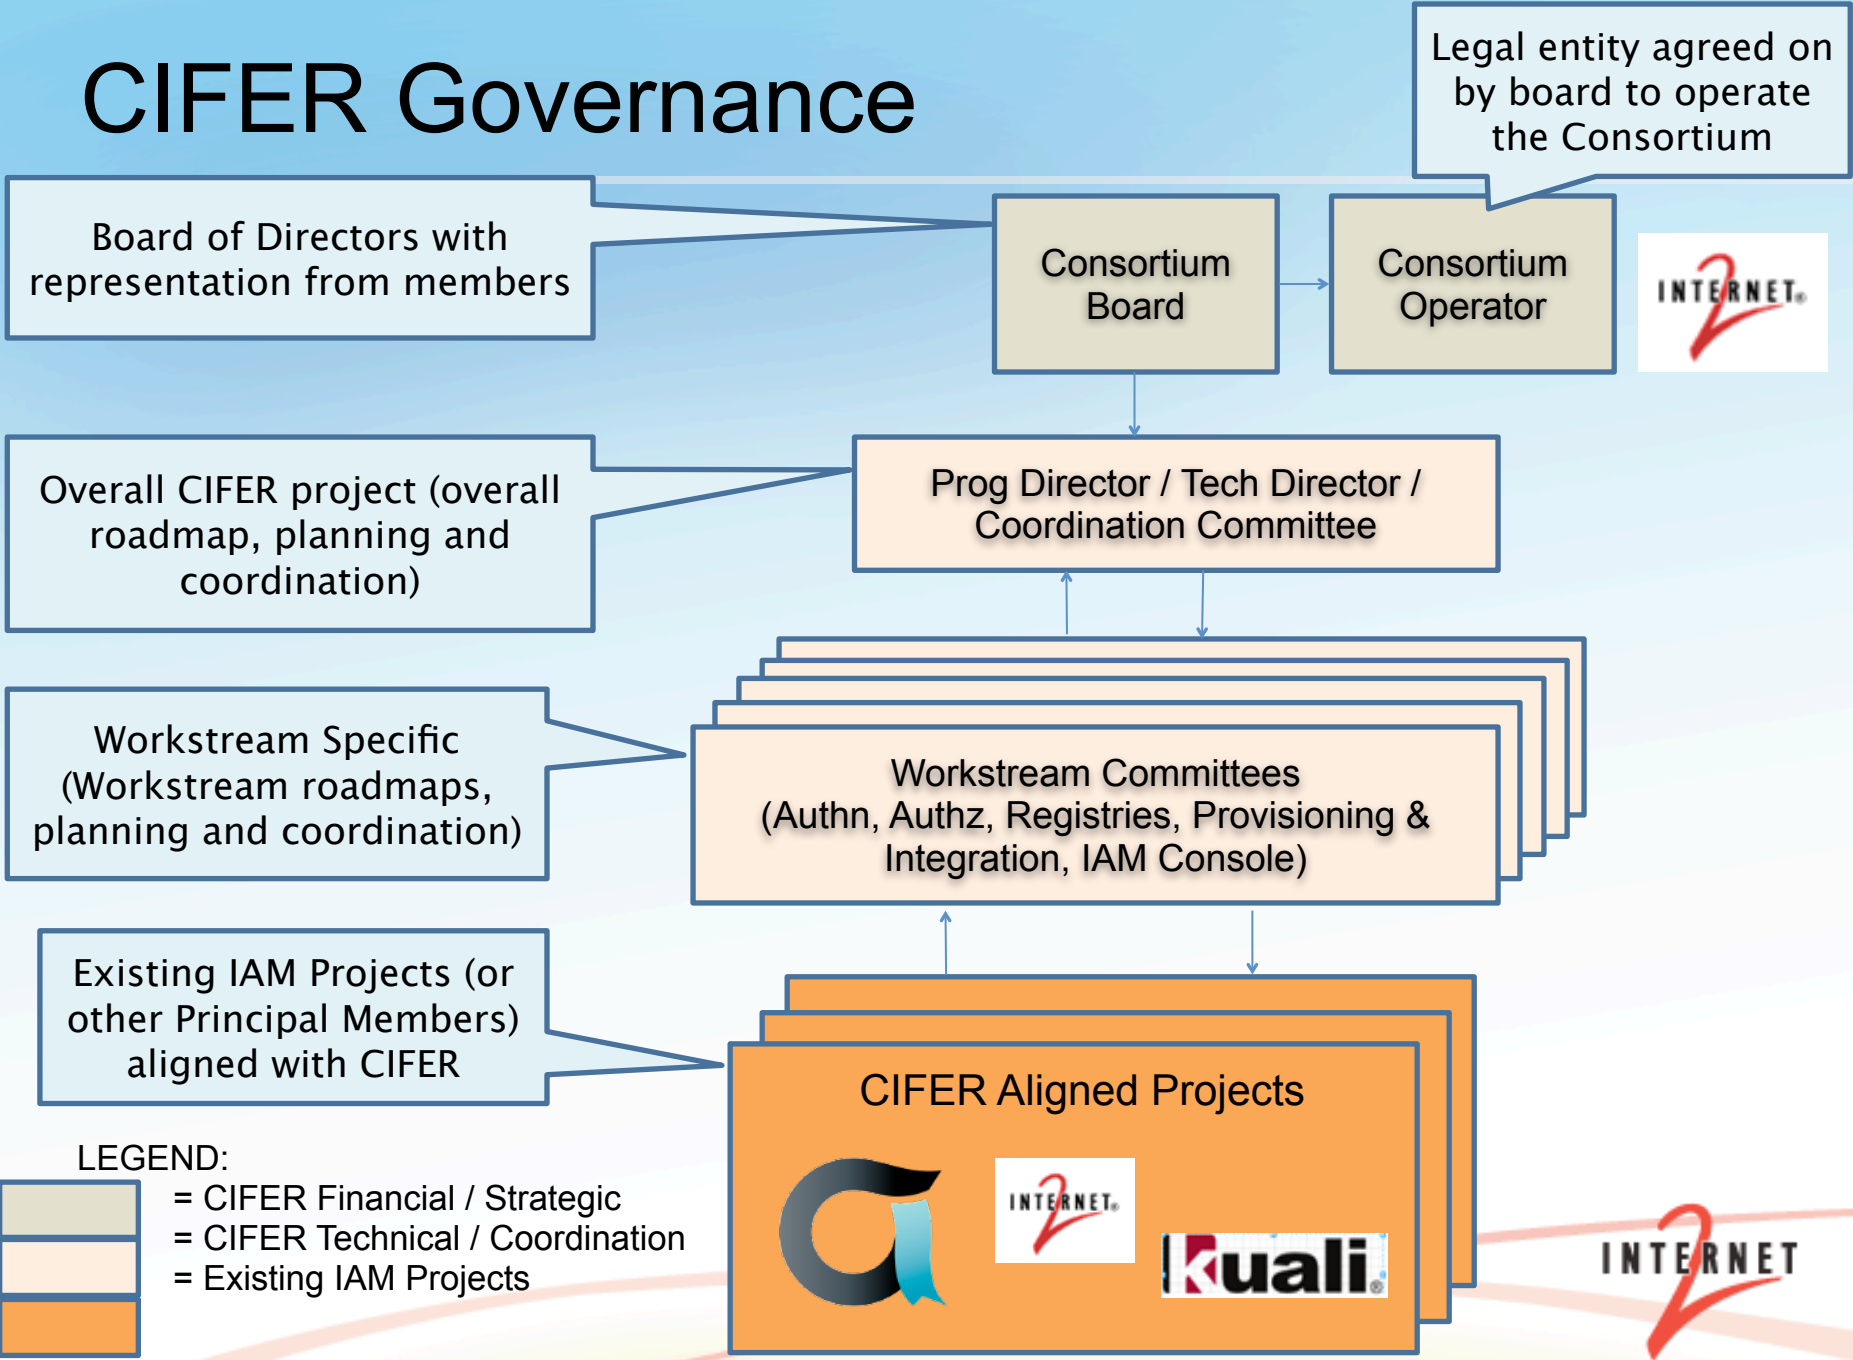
CIFER Governance

Legal entity agreed on by board to operate the Consortium

Board of Directors with representation from members

Consortium Board

Consortium Operator

INTERNET2

Overall CIFER project (overall roadmap, planning and coordination)

Prog Director / Tech Director / Coordination Committee

Workstream Specific (Workstream roadmaps, planning and coordination)

Workstream Committees (Authn, Authz, Registries, Provisioning & Integration, IAM Console)

Existing IAM Projects (or other Principal Members) aligned with CIFER

CIFER Aligned Projects

INTERNET2

kuali

LEGEND:
= CIFER Financial / Strategic
= CIFER Technical / Coordination
= Existing IAM Projects

INTERNET2